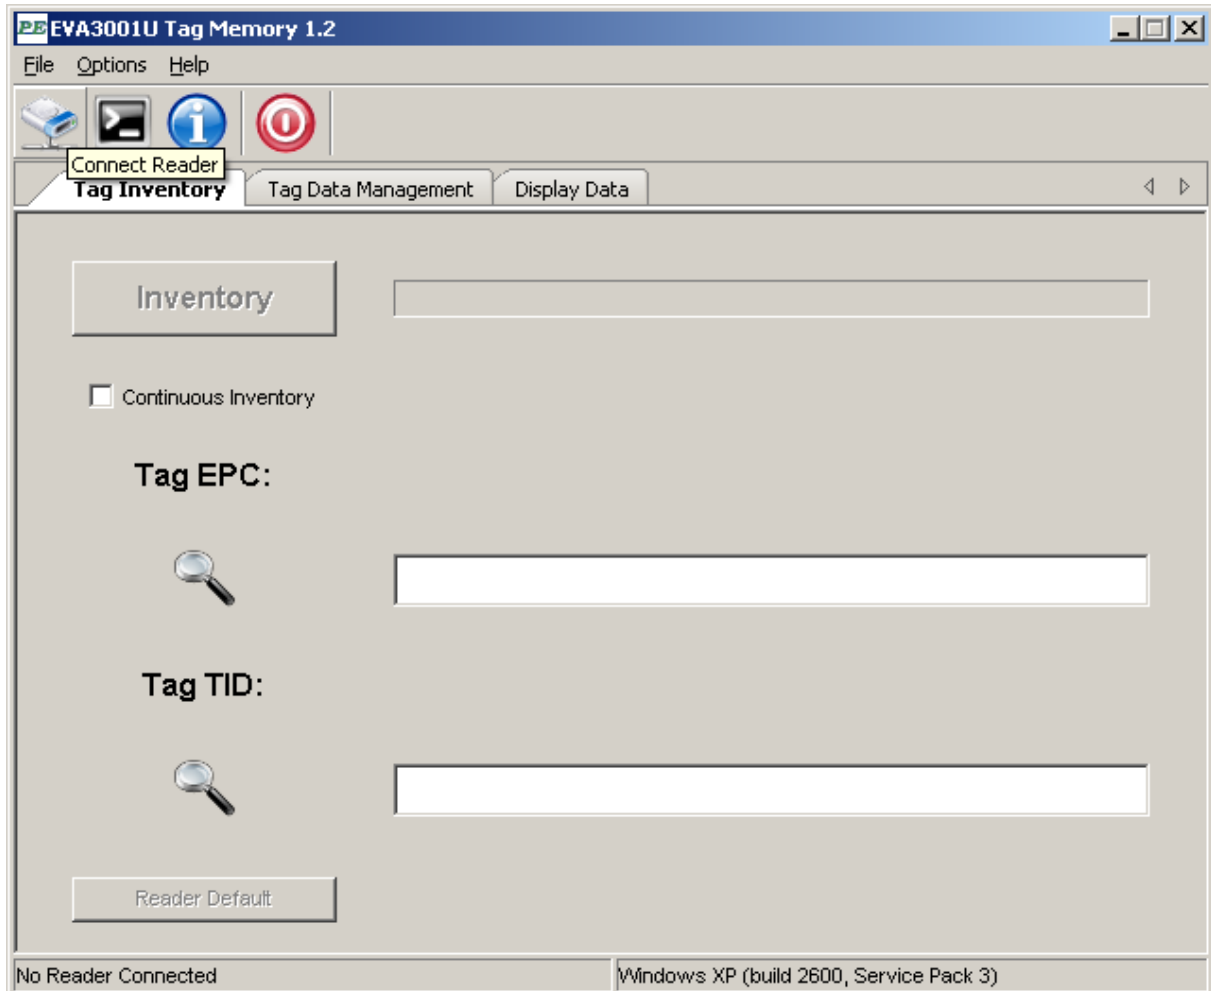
PE EVA3001U Tag Memory 1.2

File Options Help

Connect Reader

Tag Inventory | Tag Data Management | Display Data

Inventory

Continuous Inventory

Tag EPC:

Tag TID:

Reader Default

No Reader Connected

Windows XP (build 2600, Service Pack 3)